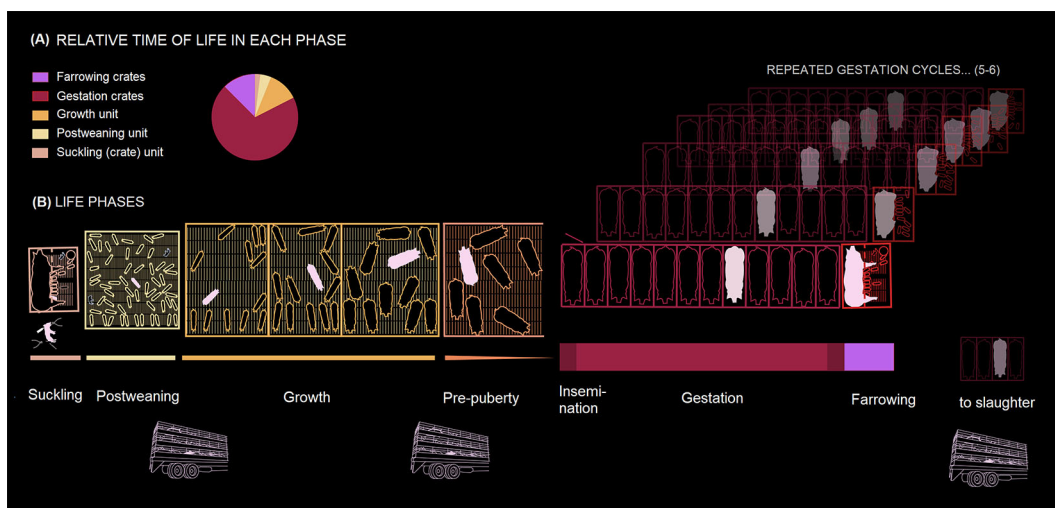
(A) RELATIVE TIME OF LIFE IN EACH PHASE

Farrowing crates
Gestation crates
Growth unit
Postweaning unit
Suckling (crate) unit

REPEATED GESTATION CYCLES... (5-6)

(B) LIFE PHASES

Suckling
Postweaning
Growth
Pre-puberty
Insemination
Gestation
Farrowing
to slaughter